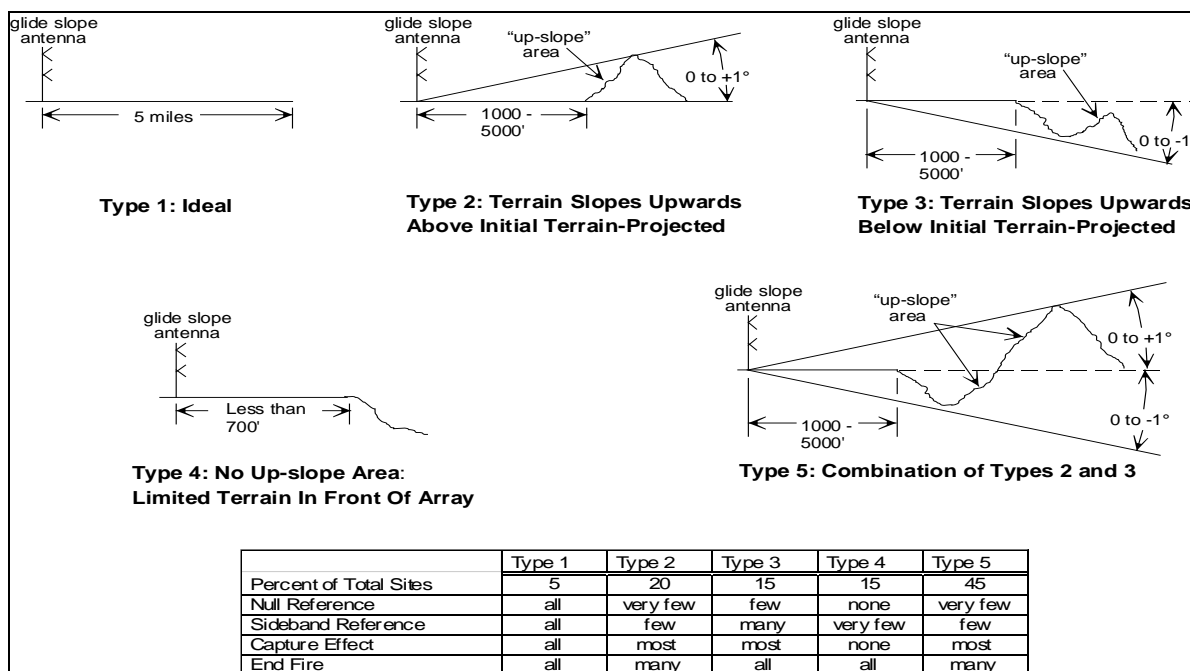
glide slope antenna

5 miles

Type 1: Ideal

glide slope antenna

"up-slope" area

0 to +1°

1000 - 5000'

Type 2: Terrain Slopes Upwards Above Initial Terrain-Projected

glide slope antenna

"up-slope" area

0 to -1

1000 - 5000'

Type 3: Terrain Slopes Upwards Below Initial Terrain-Projected

glide slope antenna

Less than 700'

Type 4: No Up-slope Area: Limited Terrain In Front Of Array

glide slope antenna

"up-slope" area

0 to +1°

0 to -1°

1000 - 5000'

Type 5: Combination of Types 2 and 3

| | Type 1 | Type 2 | Type 3 | Type 4 | Type 5 |
|---|---|---|---|---|---|
| Percent of Total Sites | 5 | 20 | 15 | 15 | 45 |
| Null Reference | all | very few | few | none | very few |
| Sideband Reference | all | few | many | very few | few |
| Capture Effect | all | most | most | none | most |
| End Fire | all | many | all | all | many |